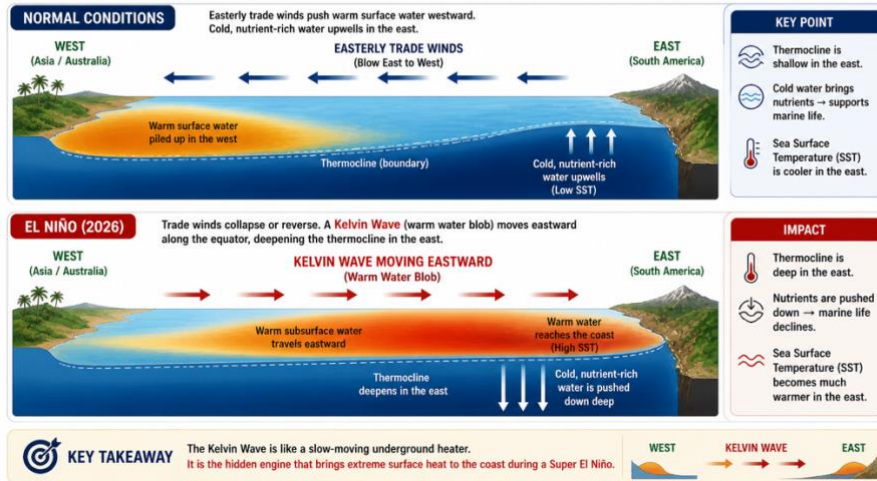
NORMAL CONDITIONS

Easterly trade winds push warm surface water westward. Cold, nutrient-rich water upwells in the east.

WEST
(Asia / Australia)

EASTERLY TRADE WINDS
(Blow East to West)

EAST
(South America)

Warm surface water piled up in the west

Thermocline (boundary)

Cold, nutrient-rich water upwells
(Low SST)

KEY POINT

Thermocline is shallow in the east.

Cold water brings nutrients → supports marine life.

Sea Surface Temperature (SST) is cooler in the east.

EL NIÑO (2026)

Trade winds collapse or reverse. A Kelvin Wave (warm water blob) moves eastward along the equator, deepening the thermocline in the east.

WEST
(Asia / Australia)

KELVIN WAVE MOVING EASTWARD
(Warm Water Blob)

EAST
(South America)

Warm subsurface water travels eastward

Warm water reaches the coast
(High SST)

Thermocline deepens in the east

Cold, nutrient-rich water is pushed down deep

IMPACT

Thermocline is deep in the east.

Nutrients are pushed down → marine life declines.

Sea Surface Temperature (SST) becomes much warmer in the east.

KEY TAKEAWAY

The Kelvin Wave is like a slow-moving underground heater.
It is the hidden engine that brings extreme surface heat to the coast during a Super El Niño.

WEST
KELVIN WAVE
EAST